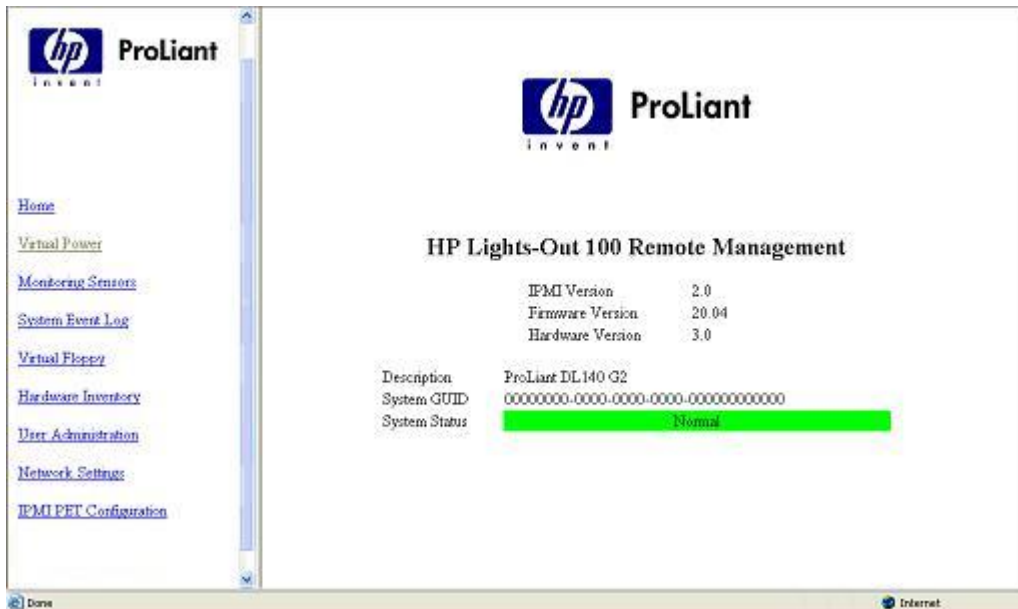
hp invent ProLiant

Home
Virtual Power
Monitoring Sensors
System Event Log
Virtual Floppy
Hardware Inventory
User Administration
Network Settings
IPMI PET Configuration

hp invent ProLiant

HP Lights-Out 100 Remote Management

| | |
|---|---|
| IPMI Version | 2.0 |
| Firmware Version | 20.04 |
| Hardware Version | 3.0 |

| | |
|---|---|
| Description | ProLiant DL140 G2 |
| System GUID | 00000000-0000-0000-0000-000000000000 |
| System Status | Normal |

Done
Internet